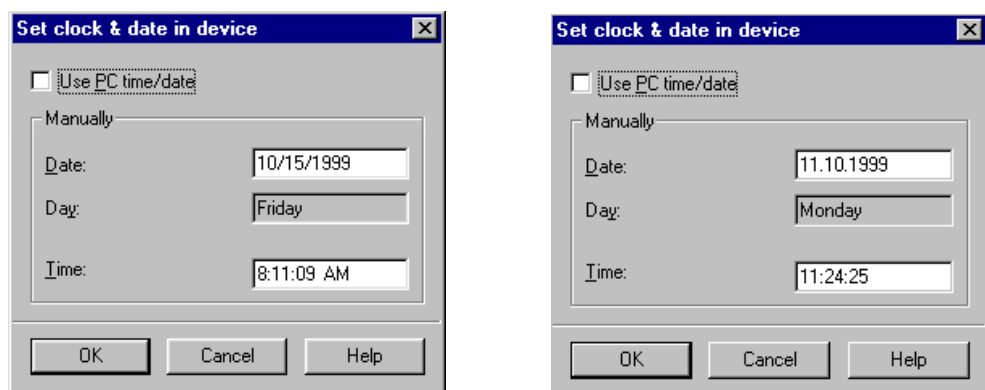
Set clock & date in device

Use PC time/date

Manually

Date: 10/15/1999

Day: Friday

Time: 8:11:09 AM

OK Cancel Help

Set clock & date in device

Use PC time/date

Manually

Date: 11.10.1999

Day: Monday

Time: 11:24:25

OK Cancel Help